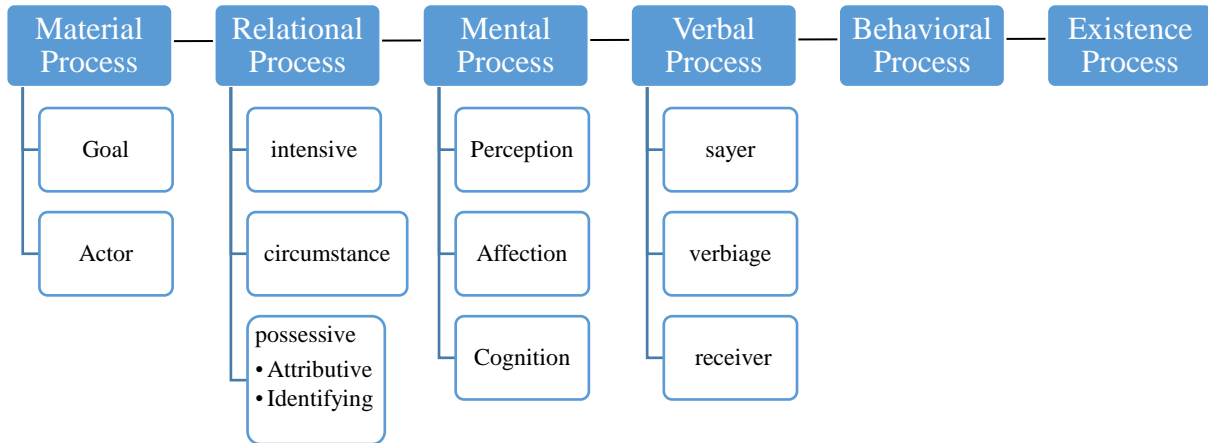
Material Process

Goal

Actor

Relational Process

intensive

circumstance

possessive
• Attributive
• Identifying

Mental Process

Perception

Affection

Cognition

Verbal Process

sayer

verbiage

receiver

Behavioral Process

Existence Process